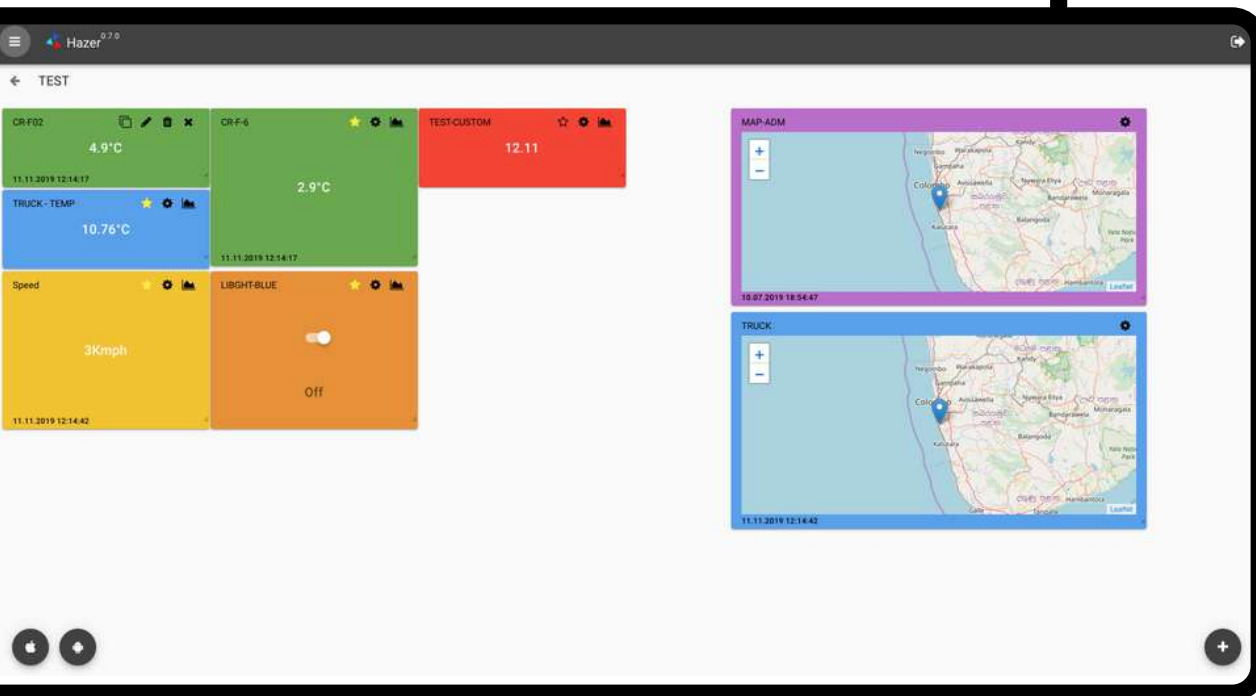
Hazer 0.7.0

TEST

CR-F02
4.9°C
11.11.2019 12:14:17

CR-F-6
2.9°C
11.11.2019 12:14:17

TEST-CUSTOM
12.11

TRUCK - TEMP
10.76°C

Speed
3Kmph
11.11.2019 12:14:42

LIBGHT-BLUE
Off

MAP-ADM
+
−
Negombo
Gampaha
Kandy
Colombo
Avissawella
Nuwara Eliya
Monaragala
Bandarawela
Balangoda
Kalutara
Hambantota
Leaflet
10.07.2019 18:54:47

TRUCK
+
−
Negombo
Gampaha
Kandy
Colombo
Avissawella
Nuwara Eliya
Monaragala
Bandarawela
Balangoda
Kalutara
Hambantota
Galle
Leaflet
11.11.2019 12:14:42